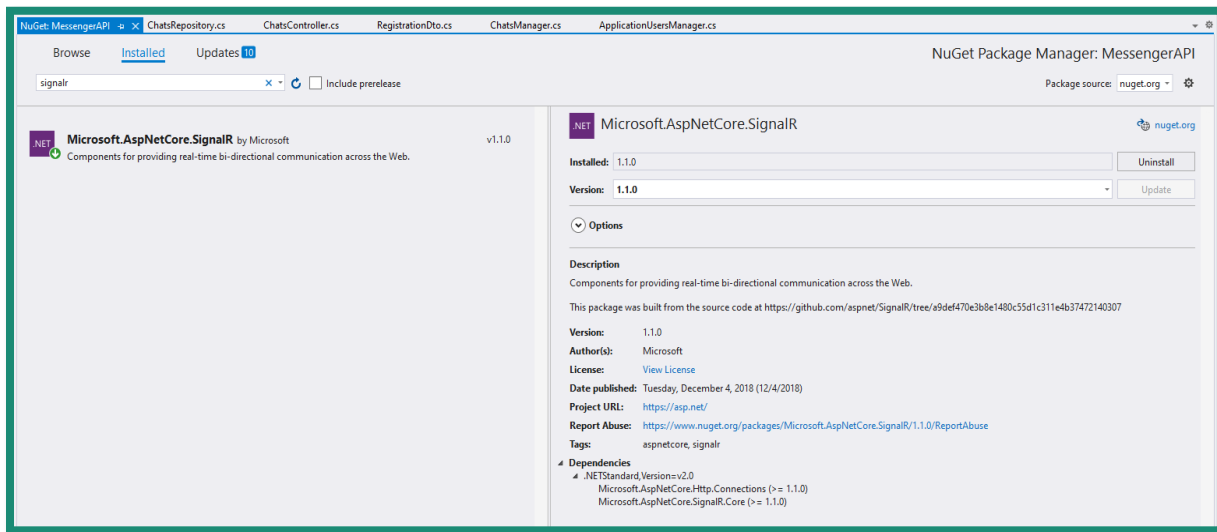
NuGet: MessengerAPI ChatsRepository.cs ChatsController.cs RegistrationDto.cs ChatsManager.cs ApplicationUsersManager.cs

Browse Installed Updates 10

NuGet Package Manager: MessengerAPI

signalr

Include prerelease

Package source: nuget.org

.NET Microsoft.AspNetCore.SignalR by Microsoft v1.1.0
Components for providing real-time bi-directional communication across the Web.

.NET Microsoft.AspNetCore.SignalR

nuget.org

Installed: 1.1.0 Uninstall

Version: 1.1.0 Update

Options

Description

Components for providing real-time bi-directional communication across the Web.

This package was built from the source code at https://github.com/aspnet/SignalR/tree/a9def470e3b8e1480c55d1c311e4b37472140307

Version: 1.1.0

Author(s): Microsoft

License: View License

Date published: Tuesday, December 4, 2018 (12/4/2018)

Project URL: https://asp.net/

Report Abuse: https://www.nuget.org/packages/Microsoft.AspNetCore.SignalR/1.1.0/ReportAbuse

Tags: aspnetcore, signalr

Dependencies
.NETStandard,Version=v2.0
Microsoft.AspNetCore.Http.Connections (>= 1.1.0)
Microsoft.AspNetCore.SignalR.Core (>= 1.1.0)